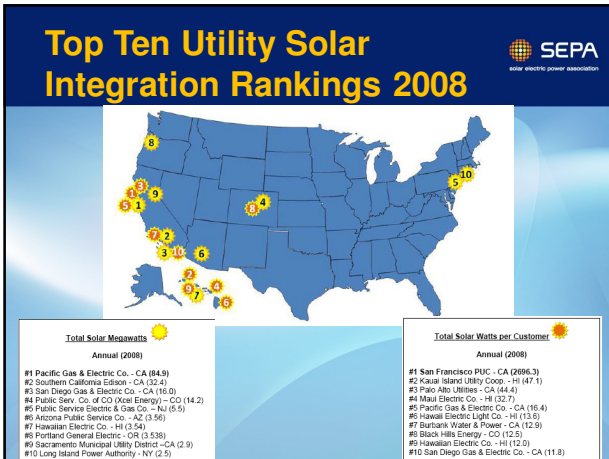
Top Ten Utility Solar Integration Rankings 2008

SEPA
solar electric power association

8
3
1
9
5
1
4
8
7
2
3
10
6
2
9
4
7
6
5
10

Total Solar Megawatts

Annual (2008)

#1 Pacific Gas & Electric Co. - CA (84.9)
#2 Southern California Edison - CA (32.4)
#3 San Diego Gas & Electric Co. - CA (16.0)
#4 Public Serv. Co. of CO (Xcel Energy) – CO (14.2)
#5 Public Service Electric & Gas Co. – NJ (5.5)
#6 Arizona Public Service Co. - AZ (3.56)
#7 Hawaiian Electric Co. - HI (3.54)
#8 Portland General Electric - OR (3.538)
#9 Sacramento Municipal Utility District –CA (2.9)
#10 Long Island Power Authority - NY (2.5)

Total Solar Watts per Customer

Annual (2008)

#1 San Francisco PUC - CA (2696.3)
#2 Kauai Island Utility Coop. - HI (47.1)
#3 Palo Alto Utilities - CA (44.4)
#4 Maui Electric Co. - HI (32.7)
#5 Pacific Gas & Electric Co. - CA (16.4)
#6 Hawaii Electric Light Co. - HI (13.6)
#7 Burbank Water & Power - CA (12.9)
#8 Black Hills Energy - CO (12.5)
#9 Hawaiian Electric Co. - HI (12.0)
#10 San Diego Gas & Electric Co. - CA (11.8)